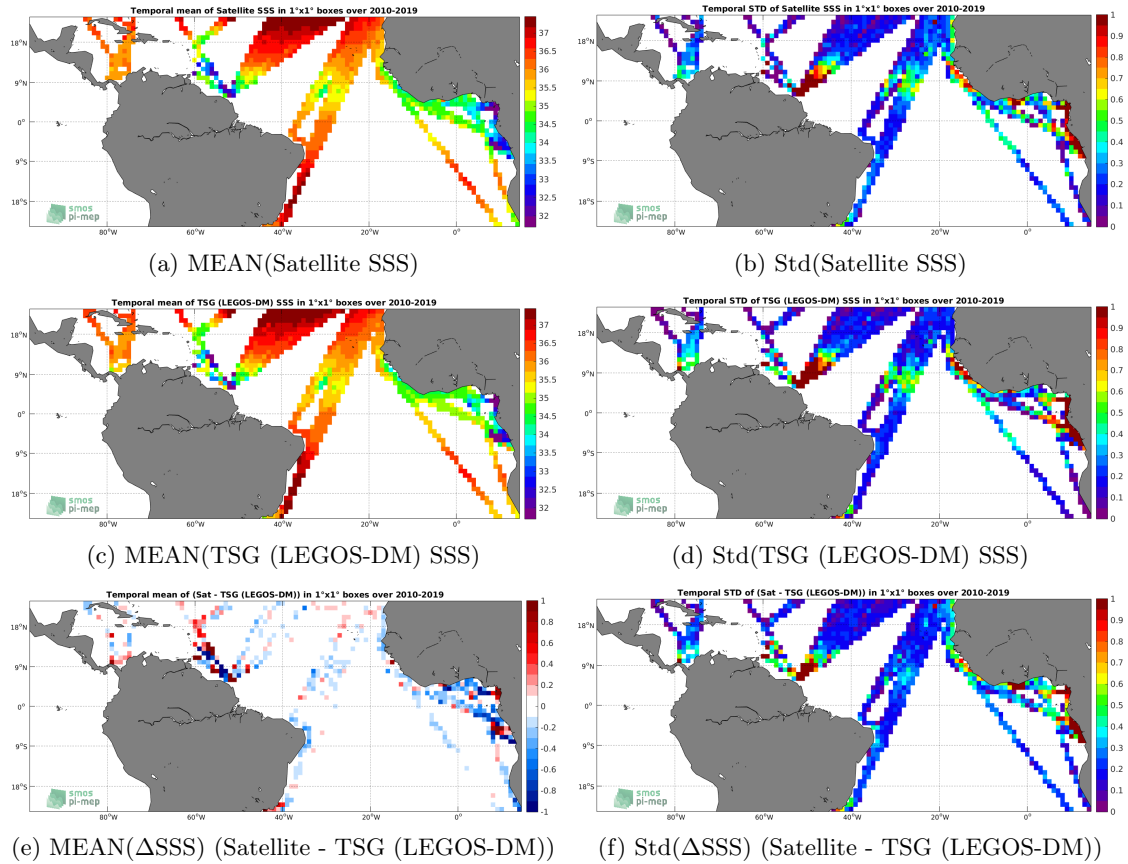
Temporal mean of Satellite SSS in 1°x1° boxes over 2010-2019

18°N
9°N
0°
9°S
18°S
80°W 60°W 40°W 20°W 0°

37
36.5
36
35.5
35
34.5
34
33.5
33
32.5
32

smos pi-mep

(a) MEAN(Satellite SSS)

Temporal STD of Satellite SSS in 1°x1° boxes over 2010-2019

18°N
9°N
0°
9°S
18°S
80°W 60°W 40°W 20°W 0°

1
0.9
0.8
0.7
0.6
0.5
0.4
0.3
0.2
0.1
0

smos pi-mep

(b) Std(Satellite SSS)

Temporal mean of TSG (LEGOS-DM) SSS in 1°x1° boxes over 2010-2019

18°N
9°N
0°
9°S
18°S
80°W 60°W 40°W 20°W 0°

37
36.5
36
35.5
35
34.5
34
33.5
33
32.5
32

smos pi-mep

(c) MEAN(TSG (LEGOS-DM) SSS)

Temporal STD of TSG (LEGOS-DM) SSS in 1°x1° boxes over 2010-2019

18°N
9°N
0°
9°S
18°S
80°W 60°W 40°W 20°W 0°

1
0.9
0.8
0.7
0.6
0.5
0.4
0.3
0.2
0.1
0

smos pi-mep

(d) Std(TSG (LEGOS-DM) SSS)

Temporal mean of (Sat - TSG (LEGOS-DM)) in 1°x1° boxes over 2010-2019

18°N
9°N
0°
9°S
18°S
80°W 60°W 40°W 20°W 0°

1
0.8
0.6
0.4
0.2
0
-0.2
-0.4
-0.6
-0.8
-1

smos pi-mep

(e) MEAN($\Delta$SSS) (Satellite - TSG (LEGOS-DM))

Temporal STD of (Sat - TSG (LEGOS-DM)) in 1°x1° boxes over 2010-2019

18°N
9°N
0°
9°S
18°S
80°W 60°W 40°W 20°W 0°

1
0.9
0.8
0.7
0.6
0.5
0.4
0.3
0.2
0.1
0

smos pi-mep

(f) Std($\Delta$SSS) (Satellite - TSG (LEGOS-DM))